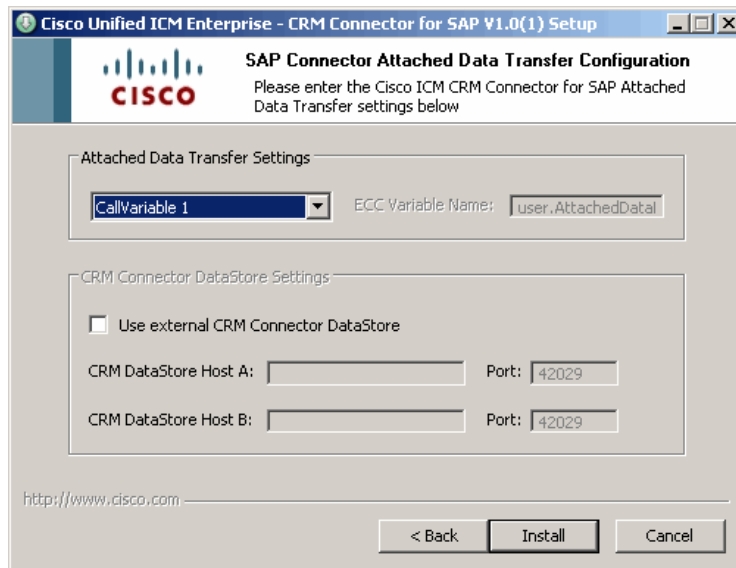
Cisco Unified ICM Enterprise - CRM Connector for SAP V1.0(1) Setup

cisco

SAP Connector Attached Data Transfer Configuration

Please enter the Cisco ICM CRM Connector for SAP Attached Data Transfer settings below

Attached Data Transfer Settings

CallVariable 1

ECC Variable Name: user.AttachedDataI

CRM Connector DataStore Settings

Use external CRM Connector DataStore

CRM DataStore Host A:

Port: 42029

CRM DataStore Host B:

Port: 42029

http://www.cisco.com

< Back

Install

Cancel